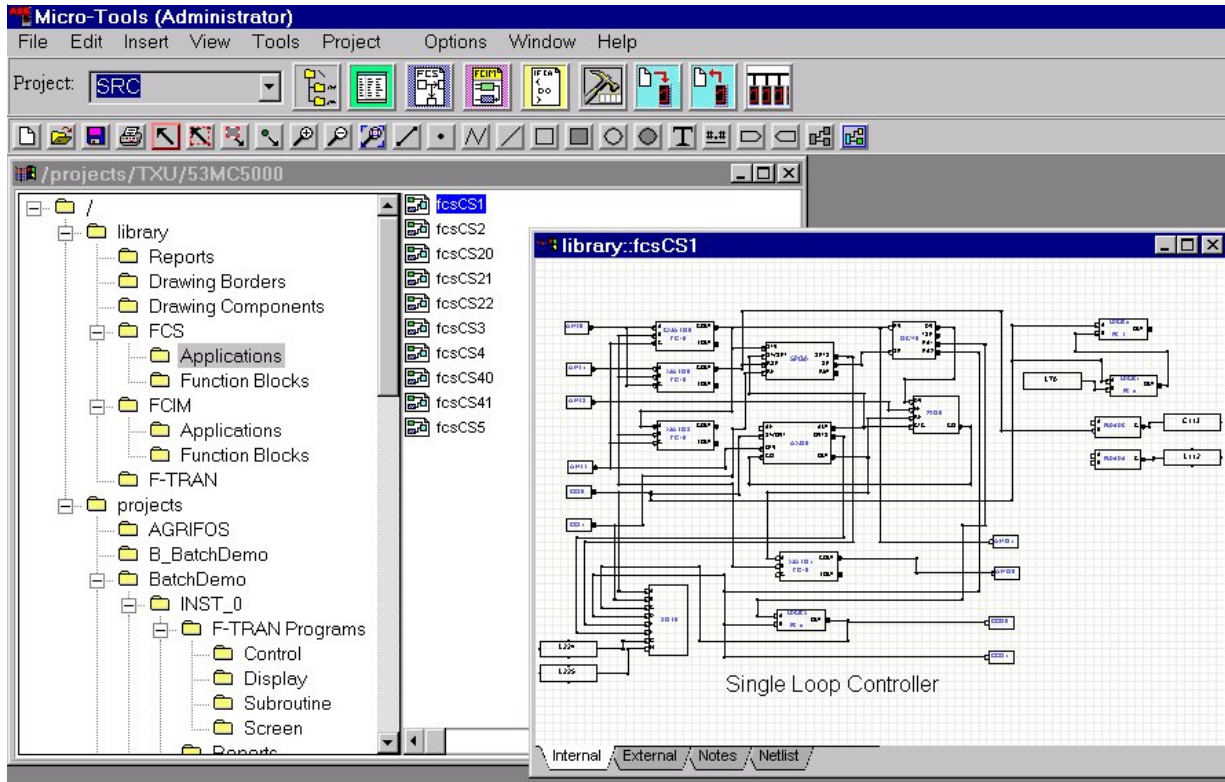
Micro-Tools (Administrator)

File Edit Insert View Tools Project Options Window Help

Project: SRC

/projects/TXU/53MC5000

/
library
Reports
Drawing Borders
Drawing Components
FCS
Applications
Function Blocks
FCIM
Applications
Function Blocks
F-TRAN
projects
AGRIFOS
B_BatchDemo
BatchDemo
INST_0
F-TRAN Programs
Control
Display
Subroutine
Screen
Reports

fcsCS1
fcsCS2
fcsCS20
fcsCS21
fcsCS22
fcsCS3
fcsCS4
fcsCS40
fcsCS41
fcsCS5

library::fcsCS1

Single Loop Controller

Internal External Notes Netlist